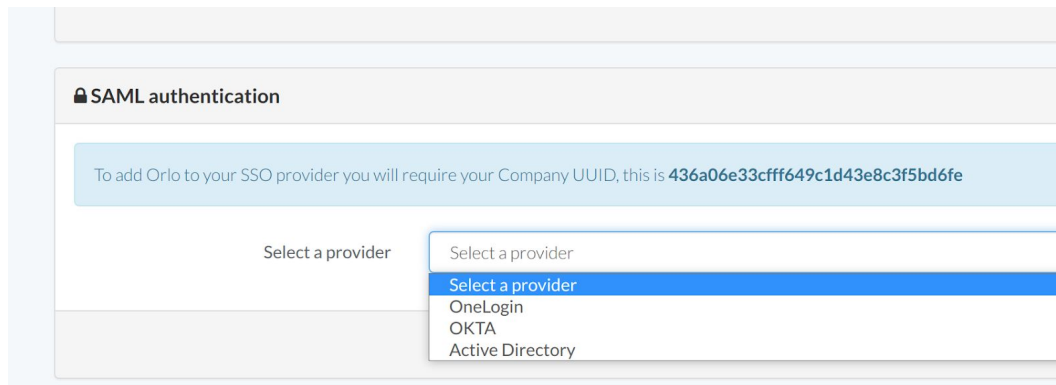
SAML authentication

To add Orlo to your SSO provider you will require your Company UUID, this is 436a06e33cfff649c1d43e8c3f5bd6fe

Select a provider

Select a provider

Select a provider
OneLogin
OKTA
Active Directory